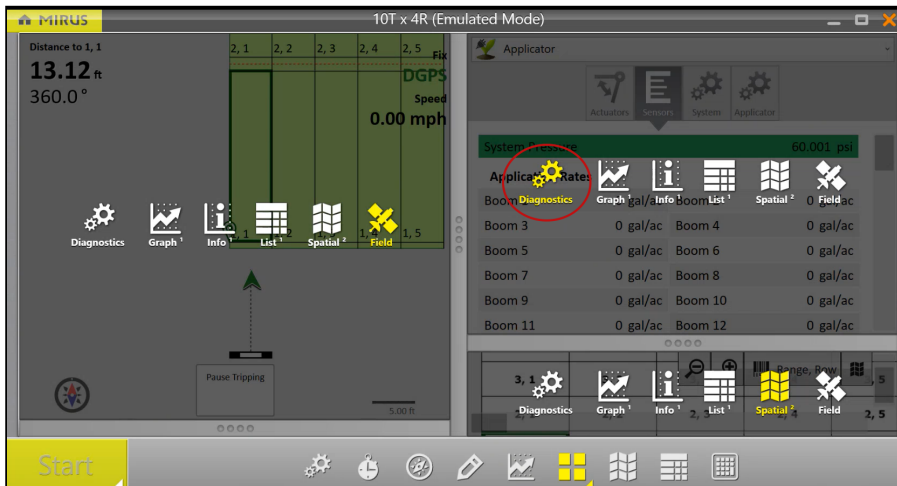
MIRUS
10T x 4R (Emulated Mode)

Distance to 1, 1
13.12 ft
360.0°

2, 1 2, 2 2, 3 2, 4 2, 5
Fix
DGPS
Speed
0.00 mph

Diagnostics Graph ¹ Info ¹ List ¹ Spatial ² Field
1, 1 1, 5

Pause Tripping
5.00 ft

Applicator
Actuators Sensors System Applicator

System Pressure 60.001 psi
Application Rates
Diagnostics Graph ¹ Info ¹ List ¹ Spatial ² Field

| Boom 1 | | | 0 gal/ac |
|---|---|---|---|
| Boom 3 | 0 gal/ac | Boom 4 | 0 gal/ac |
| Boom 5 | 0 gal/ac | Boom 6 | 0 gal/ac |
| Boom 7 | 0 gal/ac | Boom 8 | 0 gal/ac |
| Boom 9 | 0 gal/ac | Boom 10 | 0 gal/ac |
| Boom 11 | 0 gal/ac | Boom 12 | 0 gal/ac |

Range, Row
3, 1 3, 5
Diagnostics Graph ¹ Info ¹ List ¹ Spatial ² Field
2, 1 2, 3 2, 4 2, 5

Start